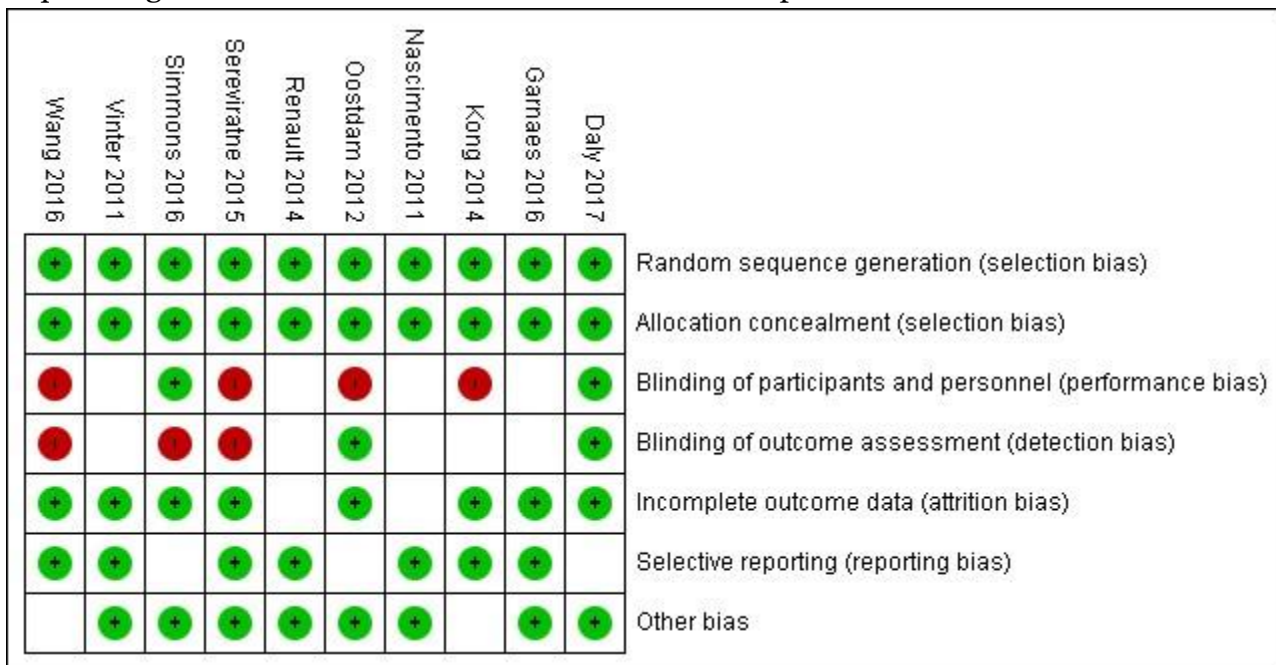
| | Wang 2016 | Vinter 2011 | Simmons 2016 | Sereviratne 2015 | Renault 2014 | Oostdam 2012 | Nascimento 2011 | Kong 2014 | Garnaes 2016 | Daly 2017 |
|---|---|---|---|---|---|---|---|---|---|---|
| Random sequence generation (selection bias) | + | + | + | + | + | + | + | + | + | + |
| Allocation concealment (selection bias) | + | + | + | + | + | + | + | + | + | + |
| Blinding of participants and personnel (performance bias) | - | | + | - | | - | | - | | + |
| Blinding of outcome assessment (detection bias) | - | | - | - | | + | | | | + |
| Incomplete outcome data (attrition bias) | + | + | + | + | | + | | + | + | + |
| Selective reporting (reporting bias) | + | + | | + | + | | + | + | + | |
| Other bias | | + | + | + | + | + | + | | + | + |